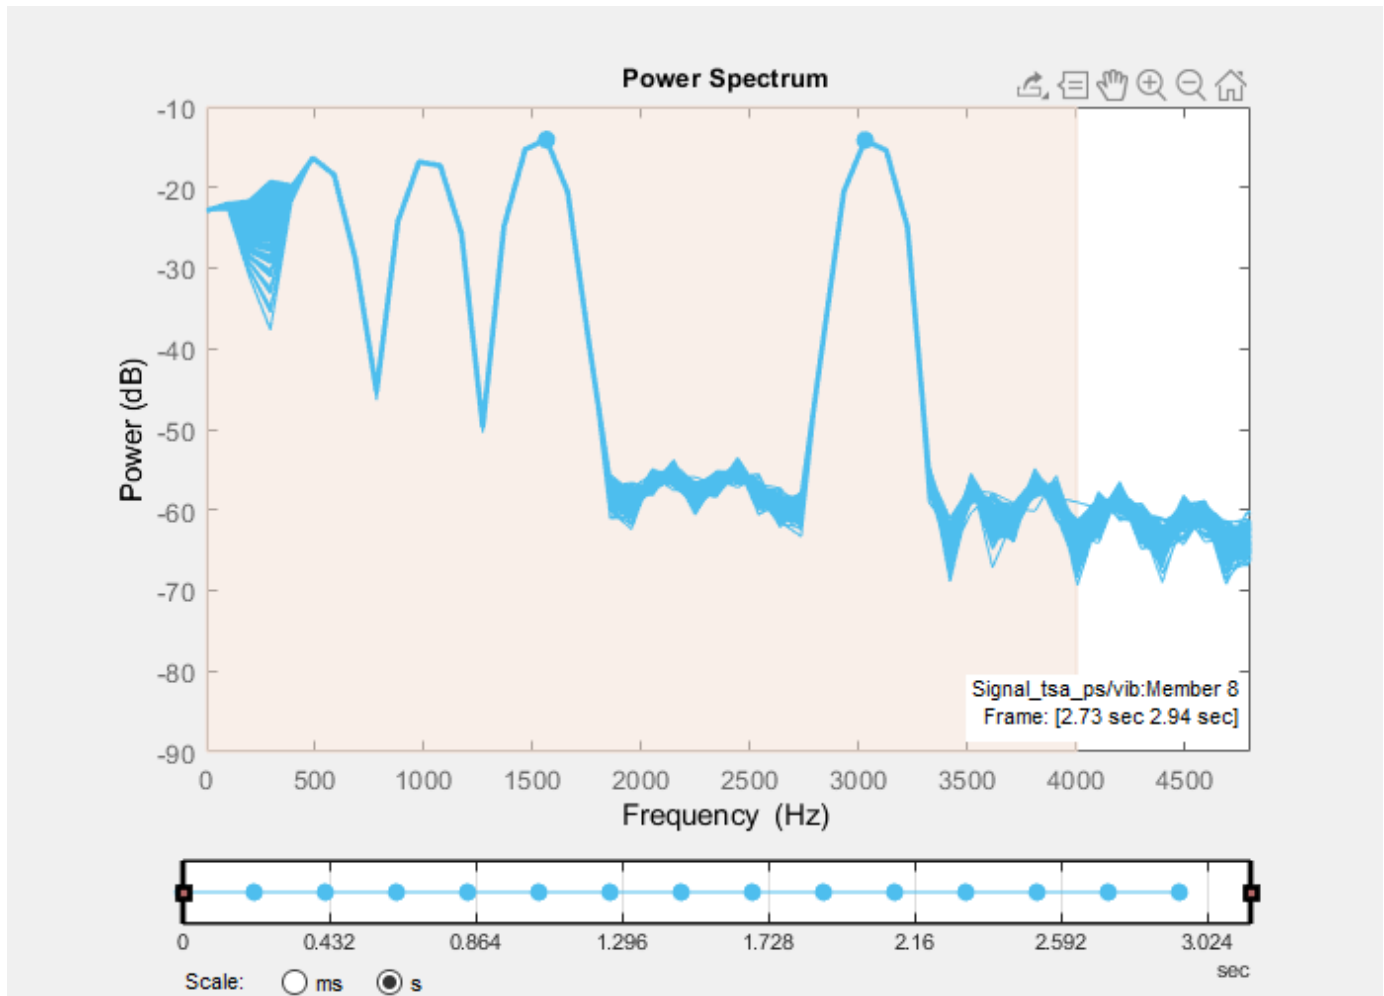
Power Spectrum

Power (dB)

-10
-20
-30
-40
-50
-60
-70
-80
-90

0 500 1000 1500 2000 2500 3000 3500 4000 4500

Frequency (Hz)

Signal_tsa_ps/vib:Member 8
Frame: [2.73 sec 2.94 sec]

0 0.432 0.864 1.296 1.728 2.16 2.592 3.024

sec

Scale: ms s